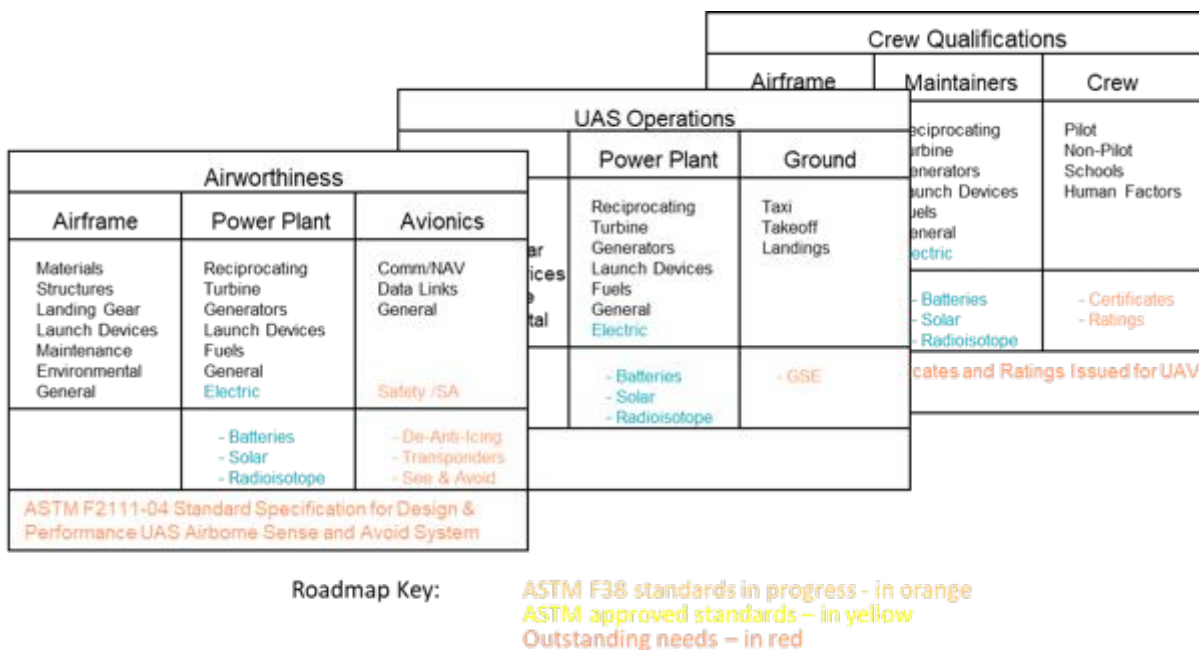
Crew Qualifications

| Airframe | Maintainers | Crew |
|---|---|---|
| | eciprocating<br>urbine<br>enerators<br>aunch Devices<br>uels<br>eneral<br>ectric | Pilot<br>Non-Pilot<br>Schools<br>Human Factors |
| | - Batteries<br>- Solar<br>- Radioisotope | - Certificates<br>- Ratings |

cates and Ratings Issued for UAV

UAS Operations

| | Power Plant | Ground |
|---|---|---|
| r<br>ices<br>e<br>tal | Reciprocating<br>Turbine<br>Generators<br>Launch Devices<br>Fuels<br>General<br>Electric | Taxi<br>Takeoff<br>Landings |
| | - Batteries<br>- Solar<br>- Radioisotope | - GSE |

Airworthiness

| Airframe | Power Plant | Avionics |
|---|---|---|
| Materials<br>Structures<br>Landing Gear<br>Launch Devices<br>Maintenance<br>Environmental<br>General | Reciprocating<br>Turbine<br>Generators<br>Launch Devices<br>Fuels<br>General<br>Electric | Comm/NAV<br>Data Links<br>General<br><br>Safety /SA |
| | - Batteries<br>- Solar<br>- Radioisotope | - De-Anti-Icing<br>- Transponders<br>- See & Avoid |

ASTM F2111-04 Standard Specification for Design & Performance UAS Airborne Sense and Avoid System

Roadmap Key:
ASTM F38 standards in progress - in orange
ASTM approved standards – in yellow
Outstanding needs – in red